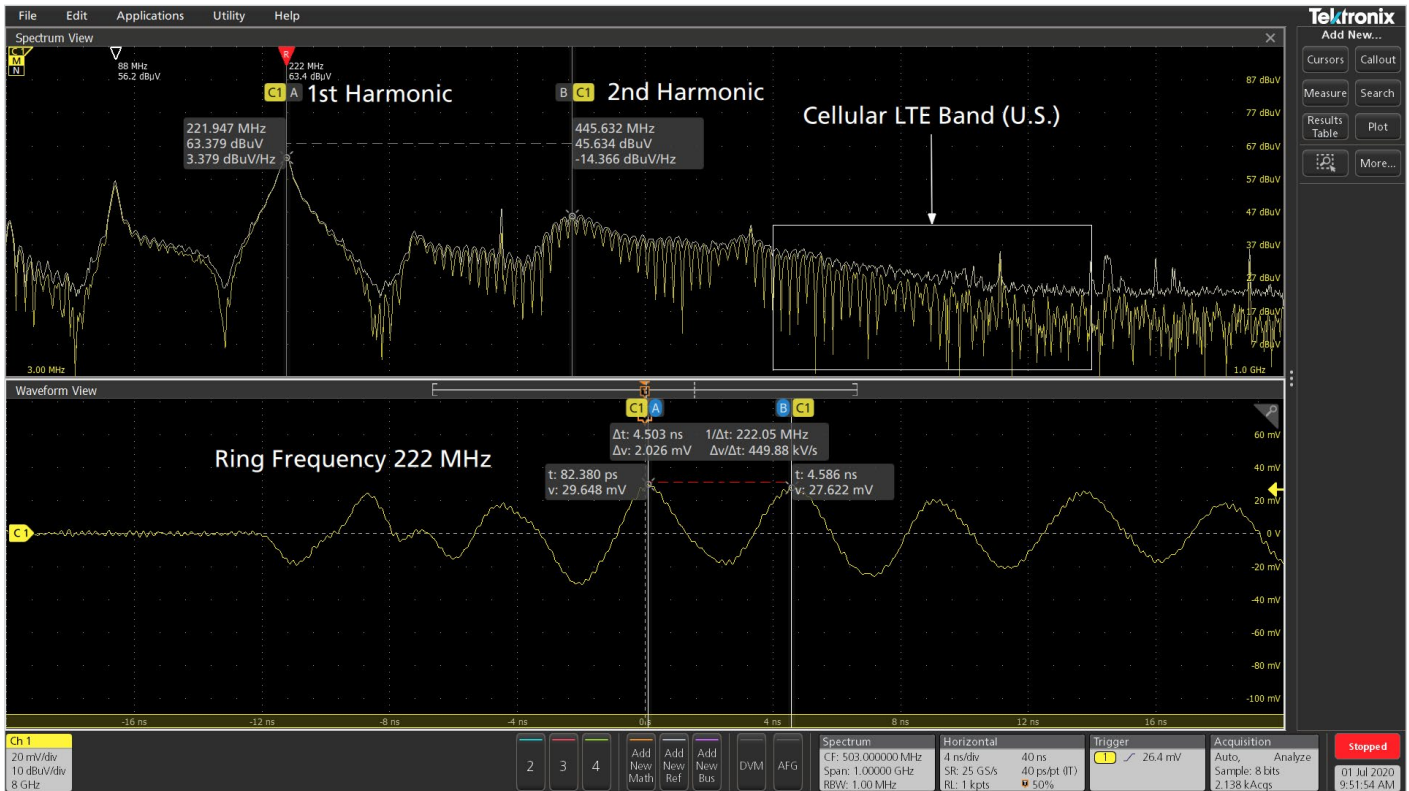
File Edit Applications Utility Help

Tektronix

Add New...

Cursors Callout

Measure Search

Results Table Plot

More...

Spectrum View

M
N

88 MHz
56.2 dBµV

R
222 MHz
63.4 dBµV

C1 A 1st Harmonic

B C1 2nd Harmonic

Cellular LTE Band (U.S.)

221.947 MHz
63.379 dBuV
3.379 dBuV/Hz

445.632 MHz
45.634 dBuV
-14.366 dBuV/Hz

87 dBuV
77 dBuV
67 dBuV
57 dBuV
47 dBuV
37 dBuV
27 dBuV
17 dBuV
7 dBuV

3.00 MHz

1.0 GHz

Waveform View

C1 A

B C1

Δt: 4.503 ns 1/Δt: 222.05 MHz
Δv: 2.026 mV Δv/Δt: 449.88 kV/s

Ring Frequency 222 MHz

t: 82.380 ps
v: 29.648 mV

t: 4.586 ns
v: 27.622 mV

C1

60 mV
40 mV
20 mV
0 V
-20 mV
-40 mV
-60 mV
-80 mV
-100 mV

-16 ns -12 ns -8 ns -4 ns 0 s 4 ns 8 ns 12 ns 16 ns

Ch 1
20 mV/div
10 dBuV/div
8 GHz

2 3 4

Add New Math

Add New Ref

Add New Bus

DVM

AFG

Spectrum
CF: 503.000000 MHz
Span: 1.00000 GHz
RBW: 1.00 MHz

Horizontal
4 ns/div 40 ns
SR: 25 GS/s 40 ps/pt (IT)
RL: 1 kpts 50%

Trigger
1 26.4 mV

Acquisition
Auto, Analyze
Sample: 8 bits
2.138 kAcqs

Stopped

01 Jul 2020
9:51:54 AM